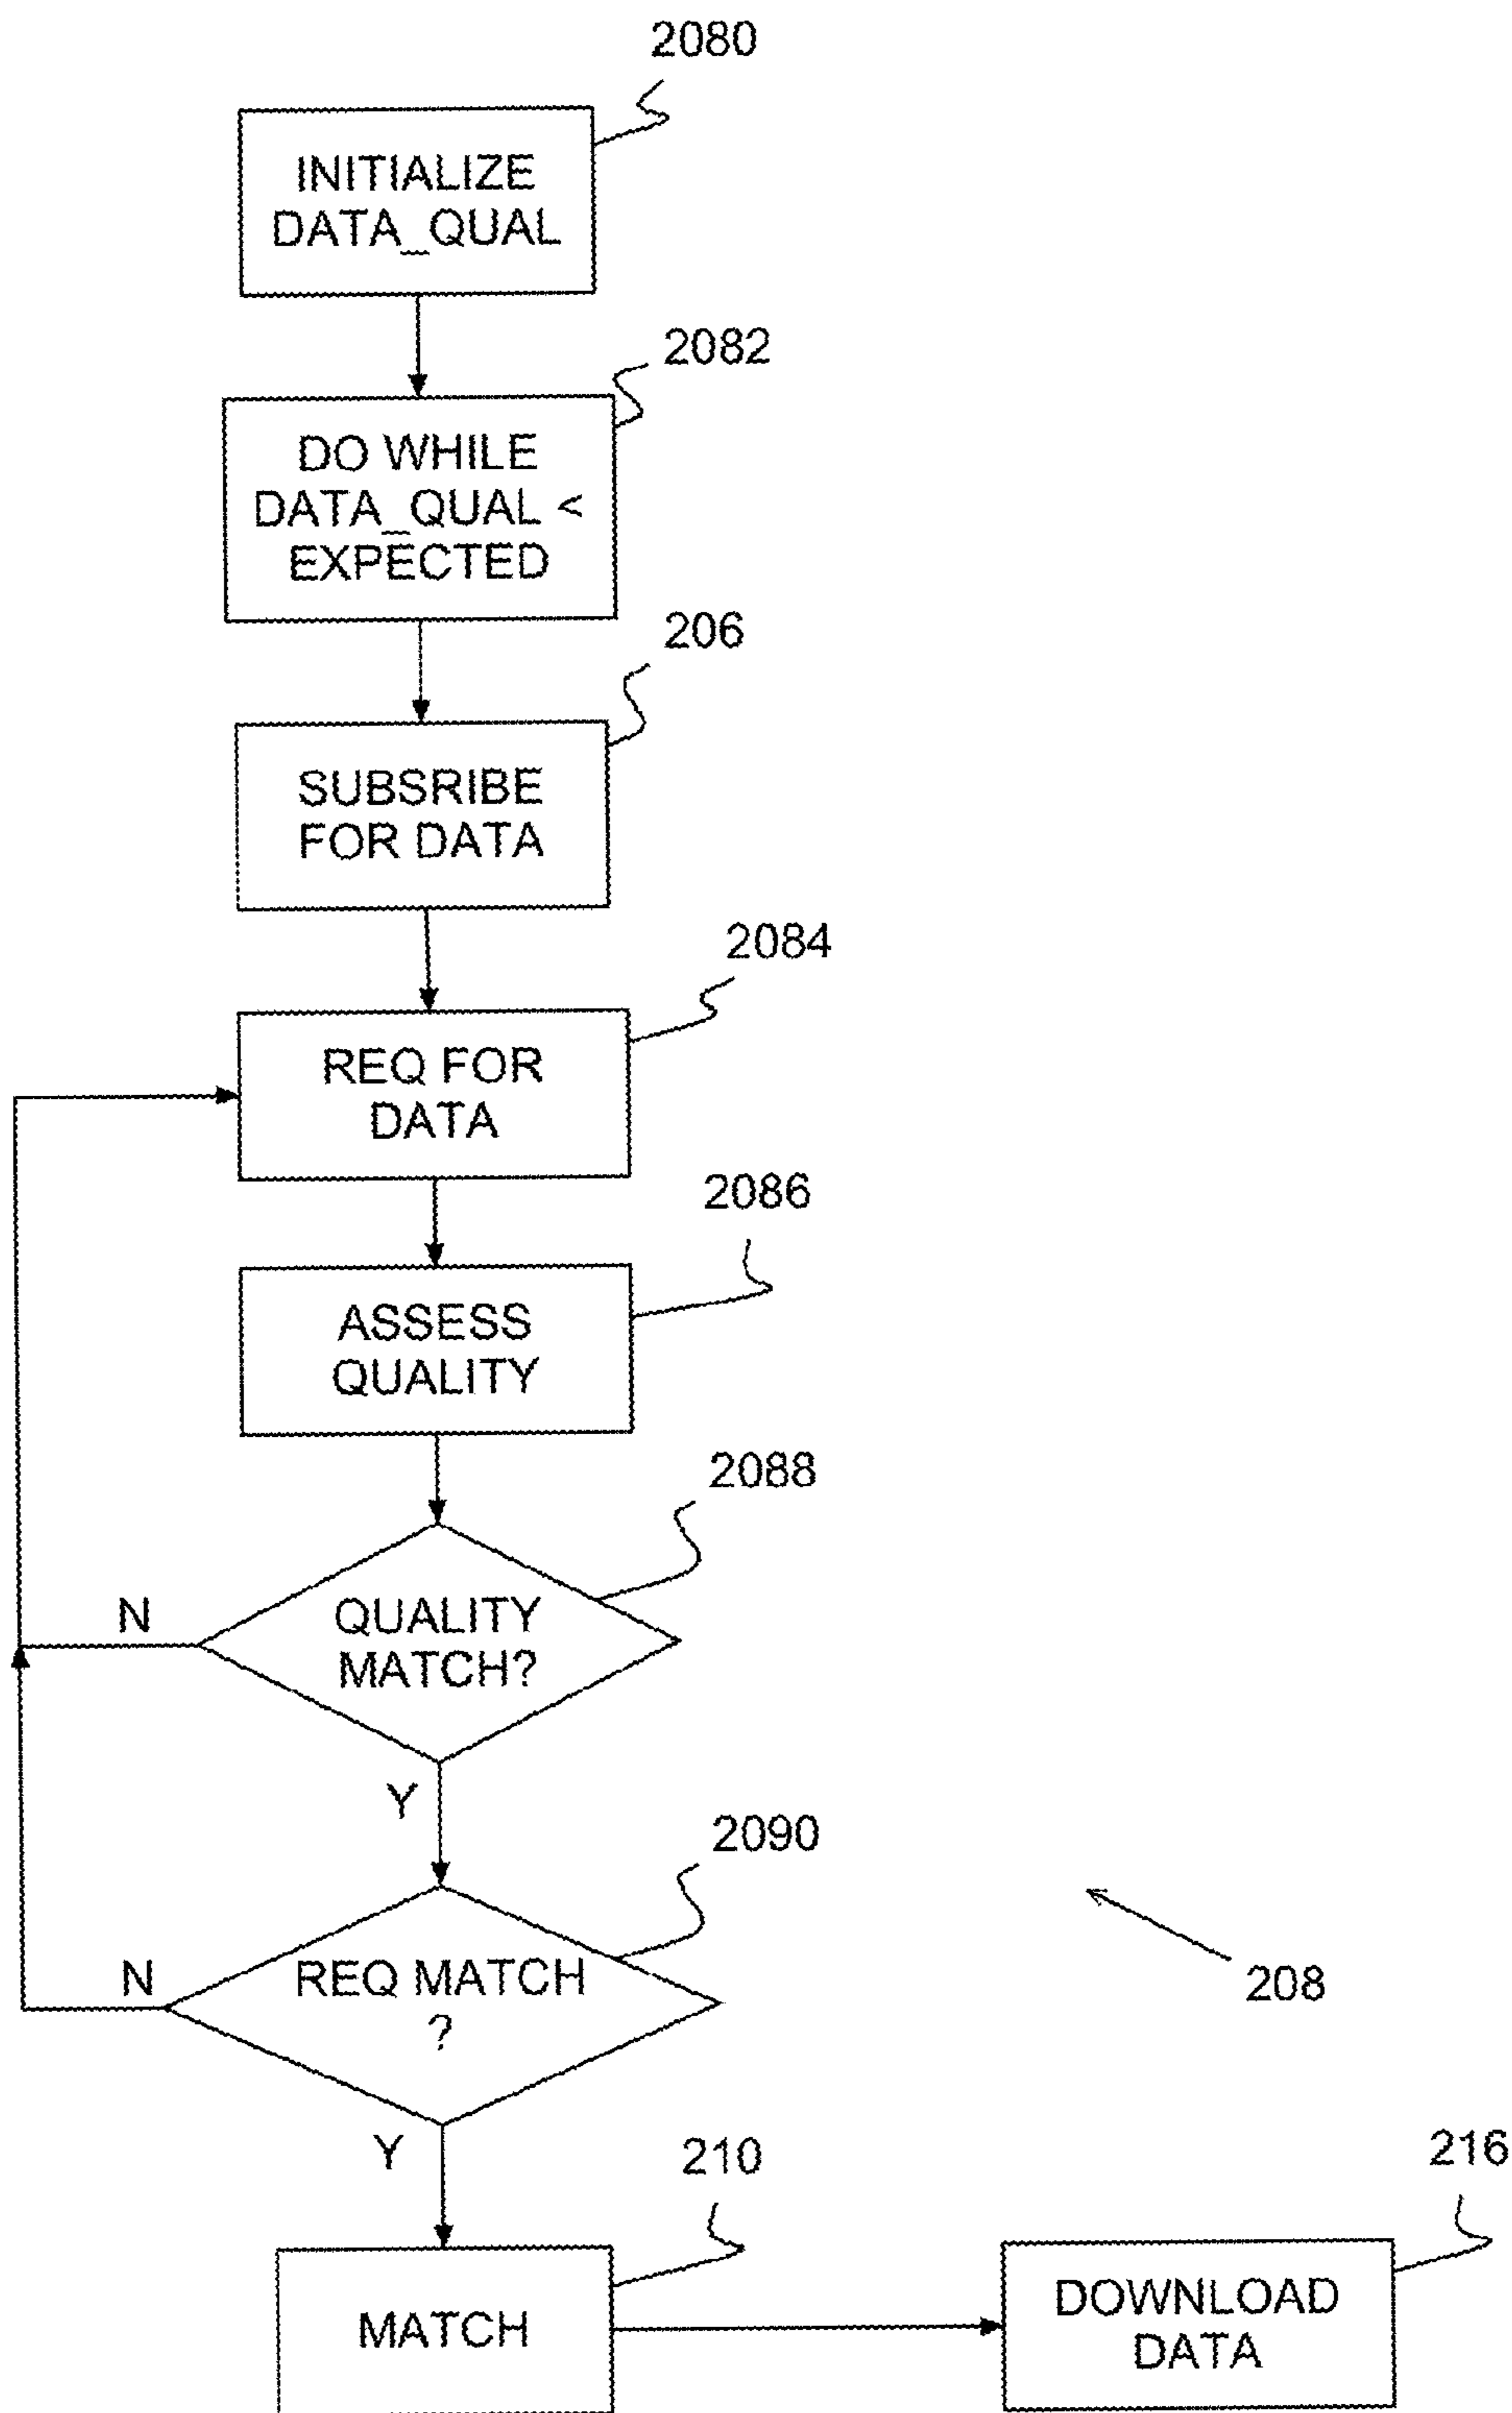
2080

INITIALIZE DATA_QUAL

2082

DO WHILE DATA_QUAL < EXPECTED

206

SUBSRIBE FOR DATA

2084

REQ FOR DATA

2086

ASSESS QUALITY

2088

QUALITY MATCH?

N

Y

2090

REQ MATCH ?

N

208

Y

210

216

MATCH

DOWNLOAD DATA